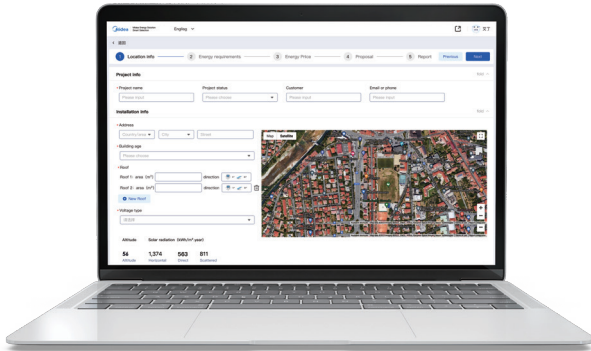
Midea

English

< 返回

1 Location info
2 Energy requirements
3 Energy Price
4 Proposal
5 Report
Previous
Next

Project info

* Project name
Please input
Project status
Please choose
Customer
Please input
Email or phone
Please input

Installation info

* Address
Country/area
City
Street

* Building age
Please choose

* Roof
Roof 1: area (m²)
direction
Roof 2: area (m²)
direction
New Roof

* Voltage type
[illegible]

Map Satellite

Altitude
Solar radiation (kWh/m²·year)
54
Altitude
1,374
Horizontal
563
Direct
811
Scattered